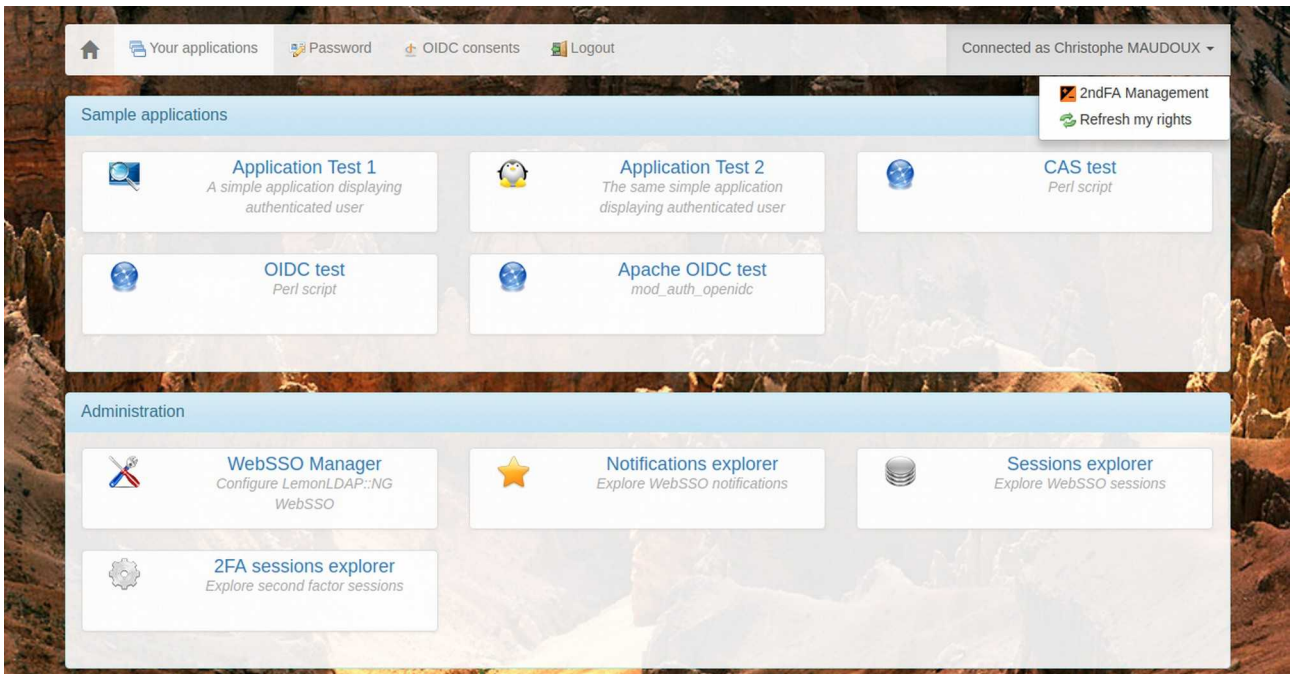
Your applications Password OIDC consents Logout

Connected as Christophe MAUDOUX

2ndFA Management
Refresh my rights

Sample applications

Application Test 1
A simple application displaying authenticated user

Application Test 2
The same simple application displaying authenticated user

CAS test
Perl script

OIDC test
Perl script

Apache OIDC test
mod_auth_openidc

Administration

WebSSO Manager
Configure LemonLDAP::NG WebSSO

Notifications explorer
Explore WebSSO notifications

Sessions explorer
Explore WebSSO sessions

2FA sessions explorer
Explore second factor sessions